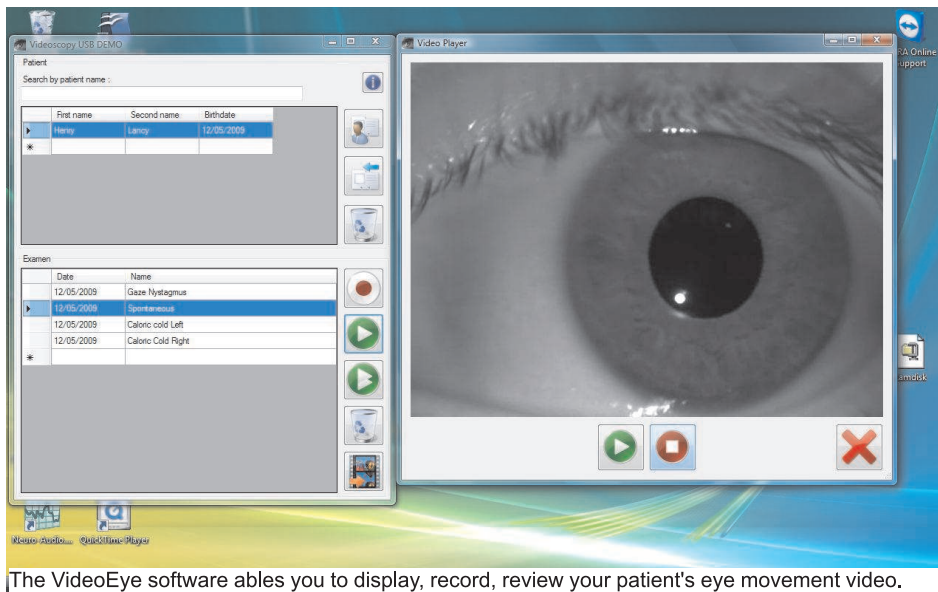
Videoscopy USB DEMO

Patient

Search by patient name :

| | First name | Second name | Birthdate |
|---|---|---|---|
| ▸ | Henry | Lancy | 12/05/2009 |
| * | | | |

Examen

| | Date | Name |
|---|---|---|
| | 12/05/2009 | Gaze Nystagmus |
| ▸ | 12/05/2009 | Spontaneous |
| | 12/05/2009 | Caloric cold Left |
| | 12/05/2009 | Caloric Cold Right |
| * | | |

Video Player

RA Online support

smdisk

Neuro Audio... QuickTime Player

The VideoEye software ables you to display, record, review your patient's eye movement video.